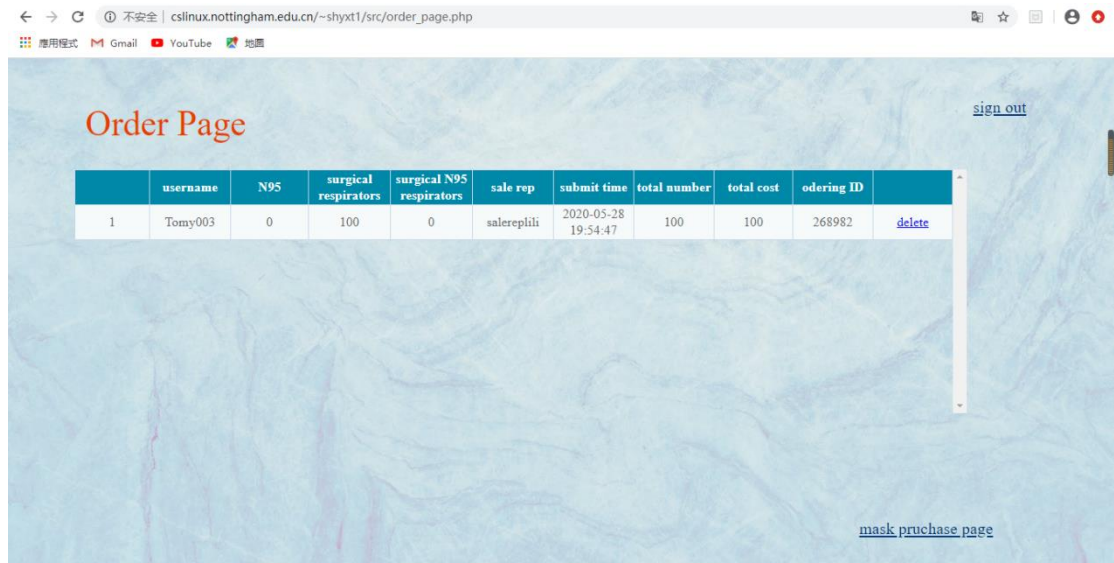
不安全 | cslinux.nottingham.edu.cn/~shyxt1/src/order_page.php

應用程式 Gmail YouTube 地圖

Order Page

sign out

| | username | N95 | surgical respirators | surgical N95 respirators | sale rep | submit time | total number | total cost | odering ID | |
|---|---|---|---|---|---|---|---|---|---|---|
| 1 | Tomy003 | 0 | 100 | 0 | salereplili | 2020-05-28 19:54:47 | 100 | 100 | 268982 | delete |

mask pruchase page